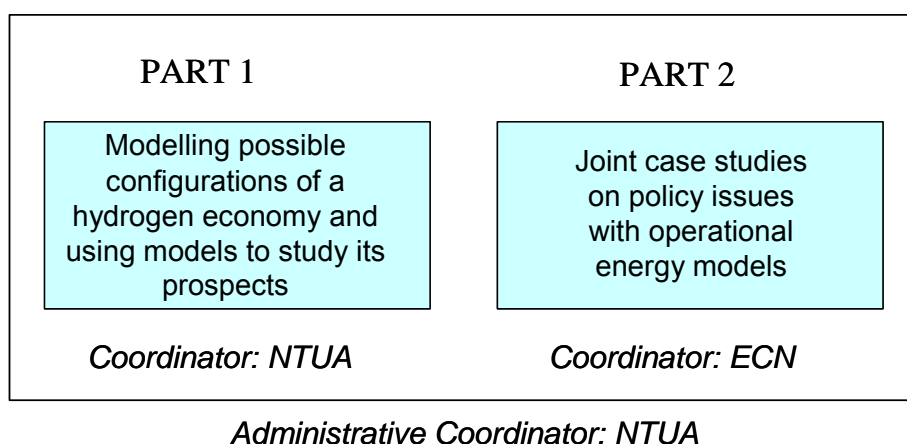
PART 1

Modelling possible configurations of a hydrogen economy and using models to study its prospects

Coordinator: NTUA

PART 2

Joint case studies on policy issues with operational energy models

Coordinator: ECN

Administrative Coordinator: NTUA